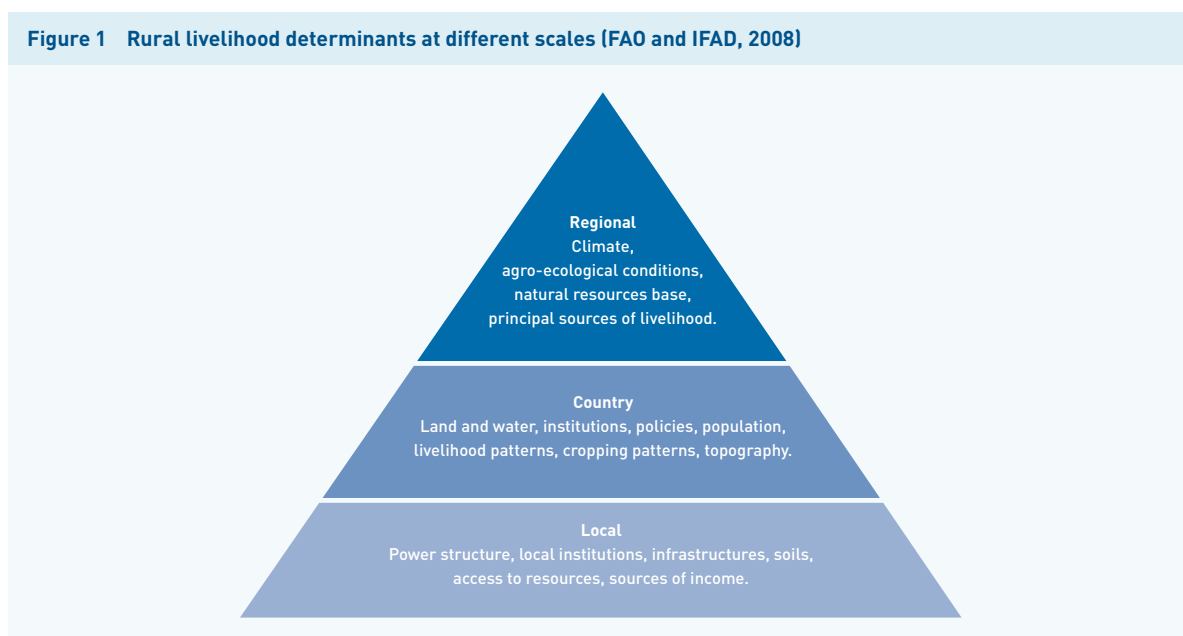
Figure 1 Rural livelihood determinants at different scales (FAO and IFAD, 2008)

Regional
Climate,
agro-ecological conditions,
natural resources base,
principal sources of livelihood.

Country
Land and water, institutions, policies, population,
livelihood patterns, cropping patterns, topography.

Local
Power structure, local institutions, infrastructures, soils,
access to resources, sources of income.